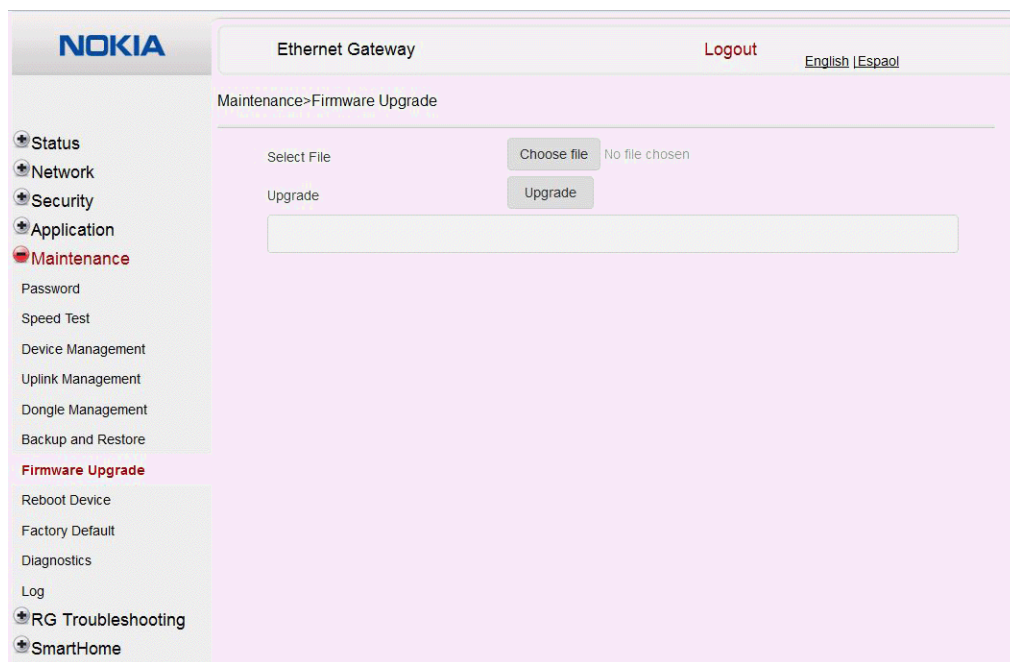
NOKIA

Ethernet Gateway

Logout

English |Espaol

Maintenance>Firmware Upgrade

Status
Network
Security
Application
Maintenance
Password
Speed Test
Device Management
Uplink Management
Dongle Management
Backup and Restore
Firmware Upgrade
Reboot Device
Factory Default
Diagnostics
Log
RG Troubleshooting
SmartHome

Select File

Choose file No file chosen

Upgrade

Upgrade